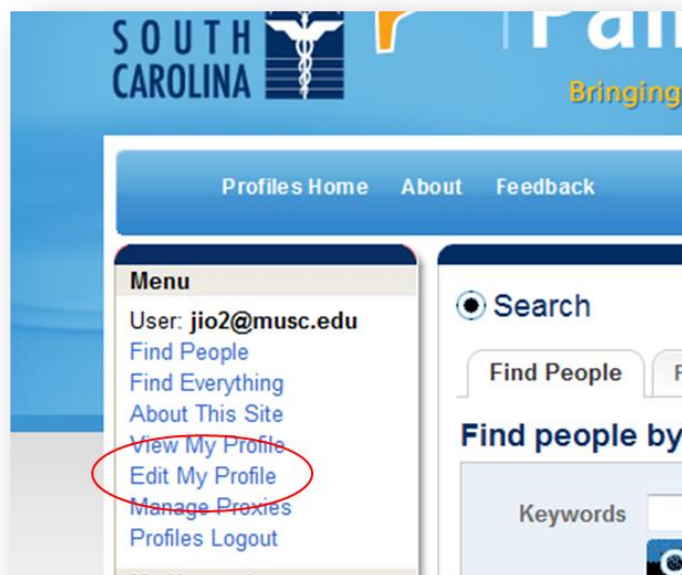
SOUTH CAROLINA

Pal

Bringing

Profiles Home About Feedback

Menu

User: jio2@musc.edu
Find People
Find Everything
About This Site
View My Profile
Edit My Profile
Manage Proxies
Profiles Logout

Search

Find People

Find people by

Keywords